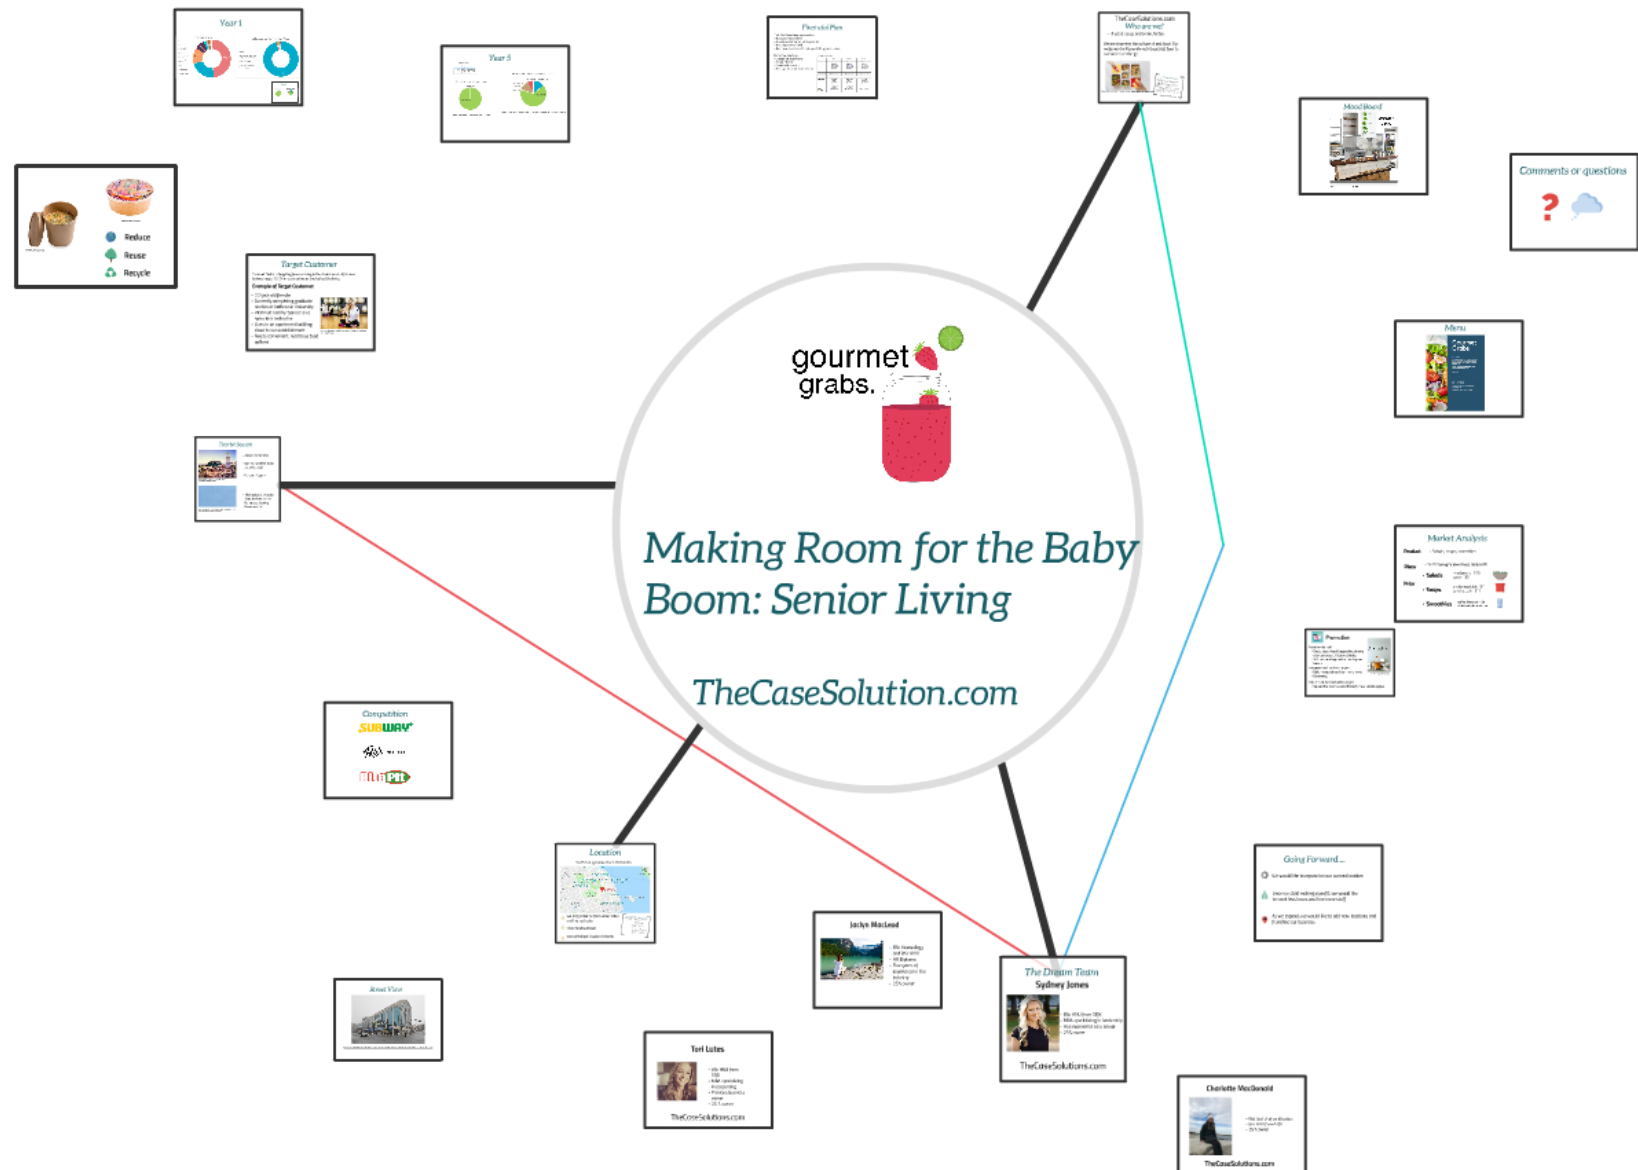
Year 1

Year 5

Financial Plan

TheCaseSolutions.com
Who are we?

Mood Board

Comments or questions

Reduce
Reuse
Recycle

Target Customer

gourmet grabs.

Menu

Making Room for the Baby Boom: Senior Living

TheCaseSolution.com

Market Analysis

Promotion

Competition
SUBWAY

Location

Jaclyn MacLeod

Going Forward...

The Dream Team
Sydney Jones
TheCaseSolutions.com

Street View

Tori Lutes
TheCaseSolutions.com

Charlotte MacDonald
TheCaseSolutions.com